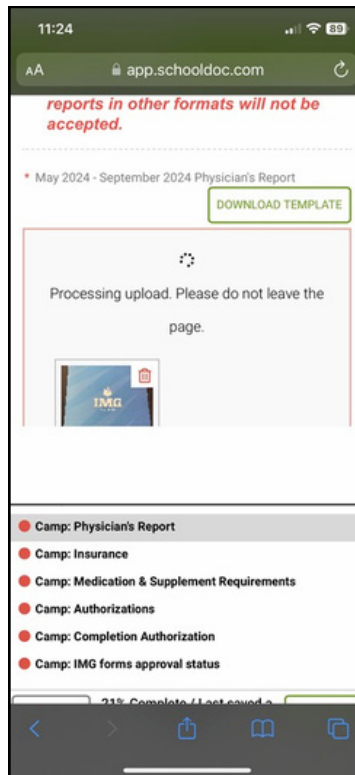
11:24

89

AA app.schooldoc.com

reports in other formats will not be accepted.

* May 2024 - September 2024 Physician's Report

DOWNLOAD TEMPLATE

Processing upload. Please do not leave the page.

IMG

Camp: Physician's Report

Camp: Insurance

Camp: Medication & Supplement Requirements

Camp: Authorizations

Camp: Completion Authorization

Camp: IMG forms approval status

21% Complete / Last saved a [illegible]